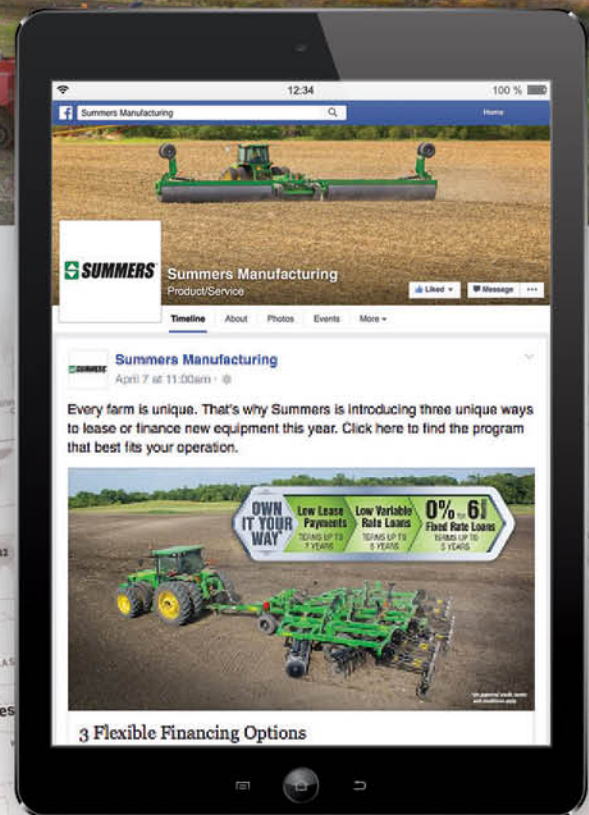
12:34

100 %

Summers Manufacturing

Home

SUMMERS

Summers Manufacturing

Product/Service

Liked

Message

Timeline

About

Photos

Events

More

Summers Manufacturing

April 7 at 11:00am ·

Every farm is unique. That's why Summers is introducing three unique ways to lease or finance new equipment this year. Click here to find the program that best fits your operation.

OWN IT YOUR WAY

Low Lease Payments

TERMS UP TO 7 YEARS

Low Variable Rate Loans

TERMS UP TO 5 YEARS

0% to 6% Fixed Rate Loans

TERMS UP TO 5 YEARS

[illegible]

3 Flexible Financing Options